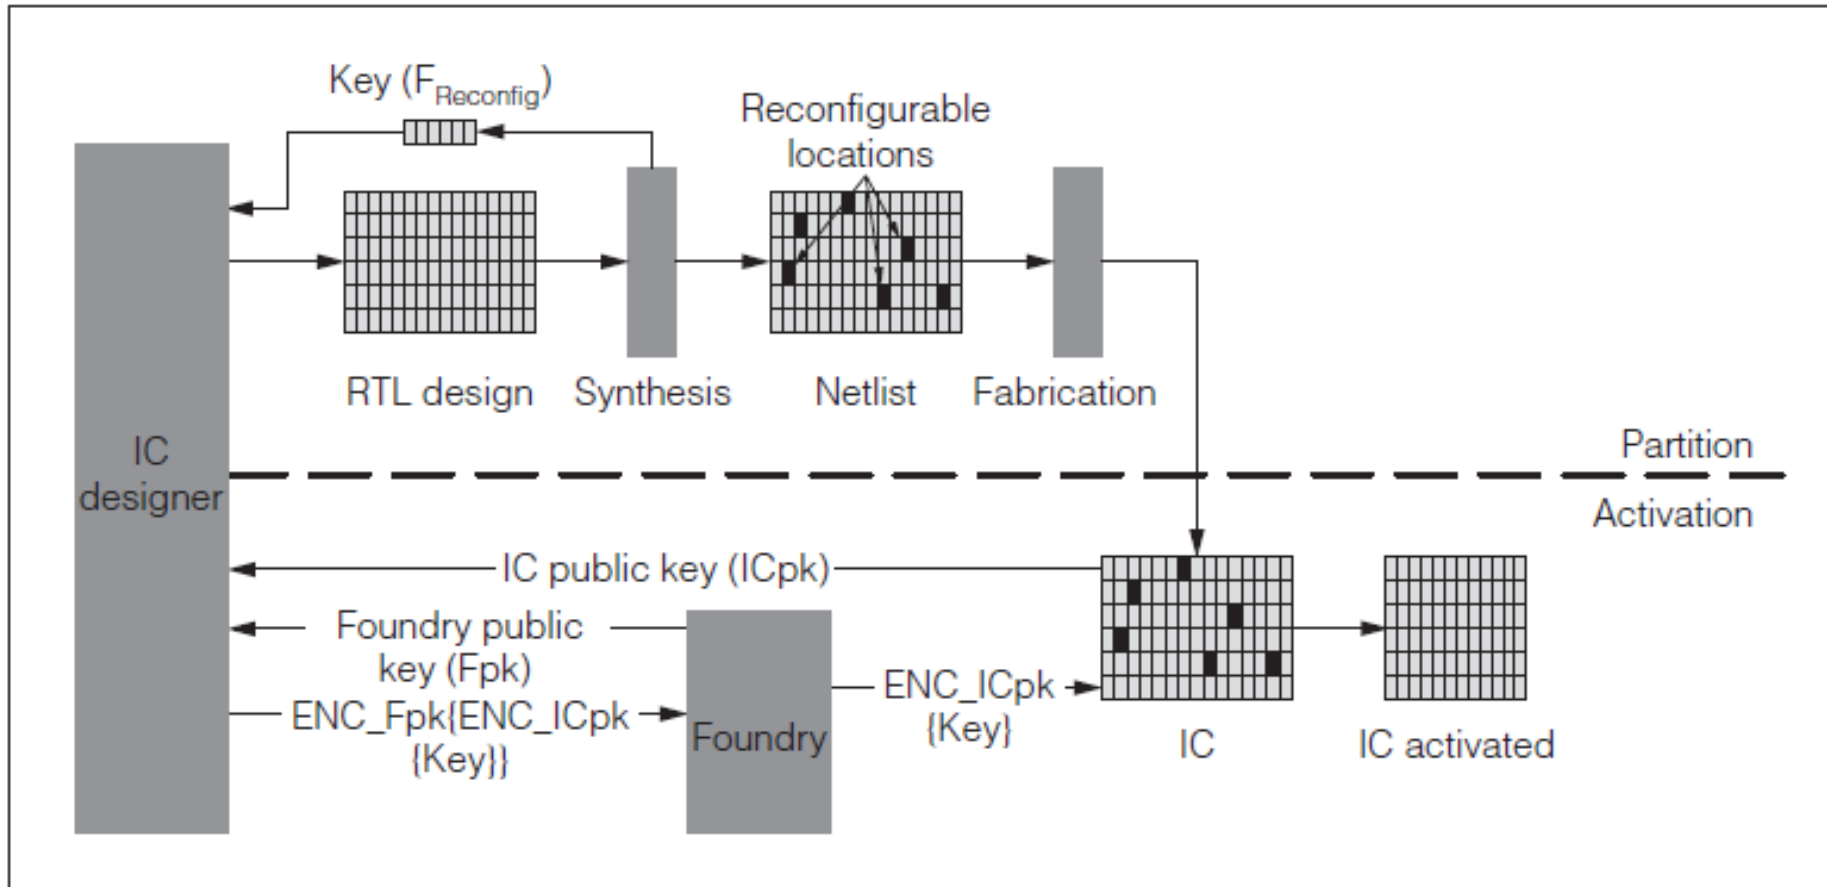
Key ($F_{Reconfig}$)

Reconfigurable locations

IC designer

RTL design

Synthesis

Netlist

Fabrication

Partition

Activation

IC public key (ICpk)

Foundry public key (Fpk)

ENC_Fpk{ENC_ICpk {Key}}

Foundry

ENC_ICpk {Key}

IC

IC activated